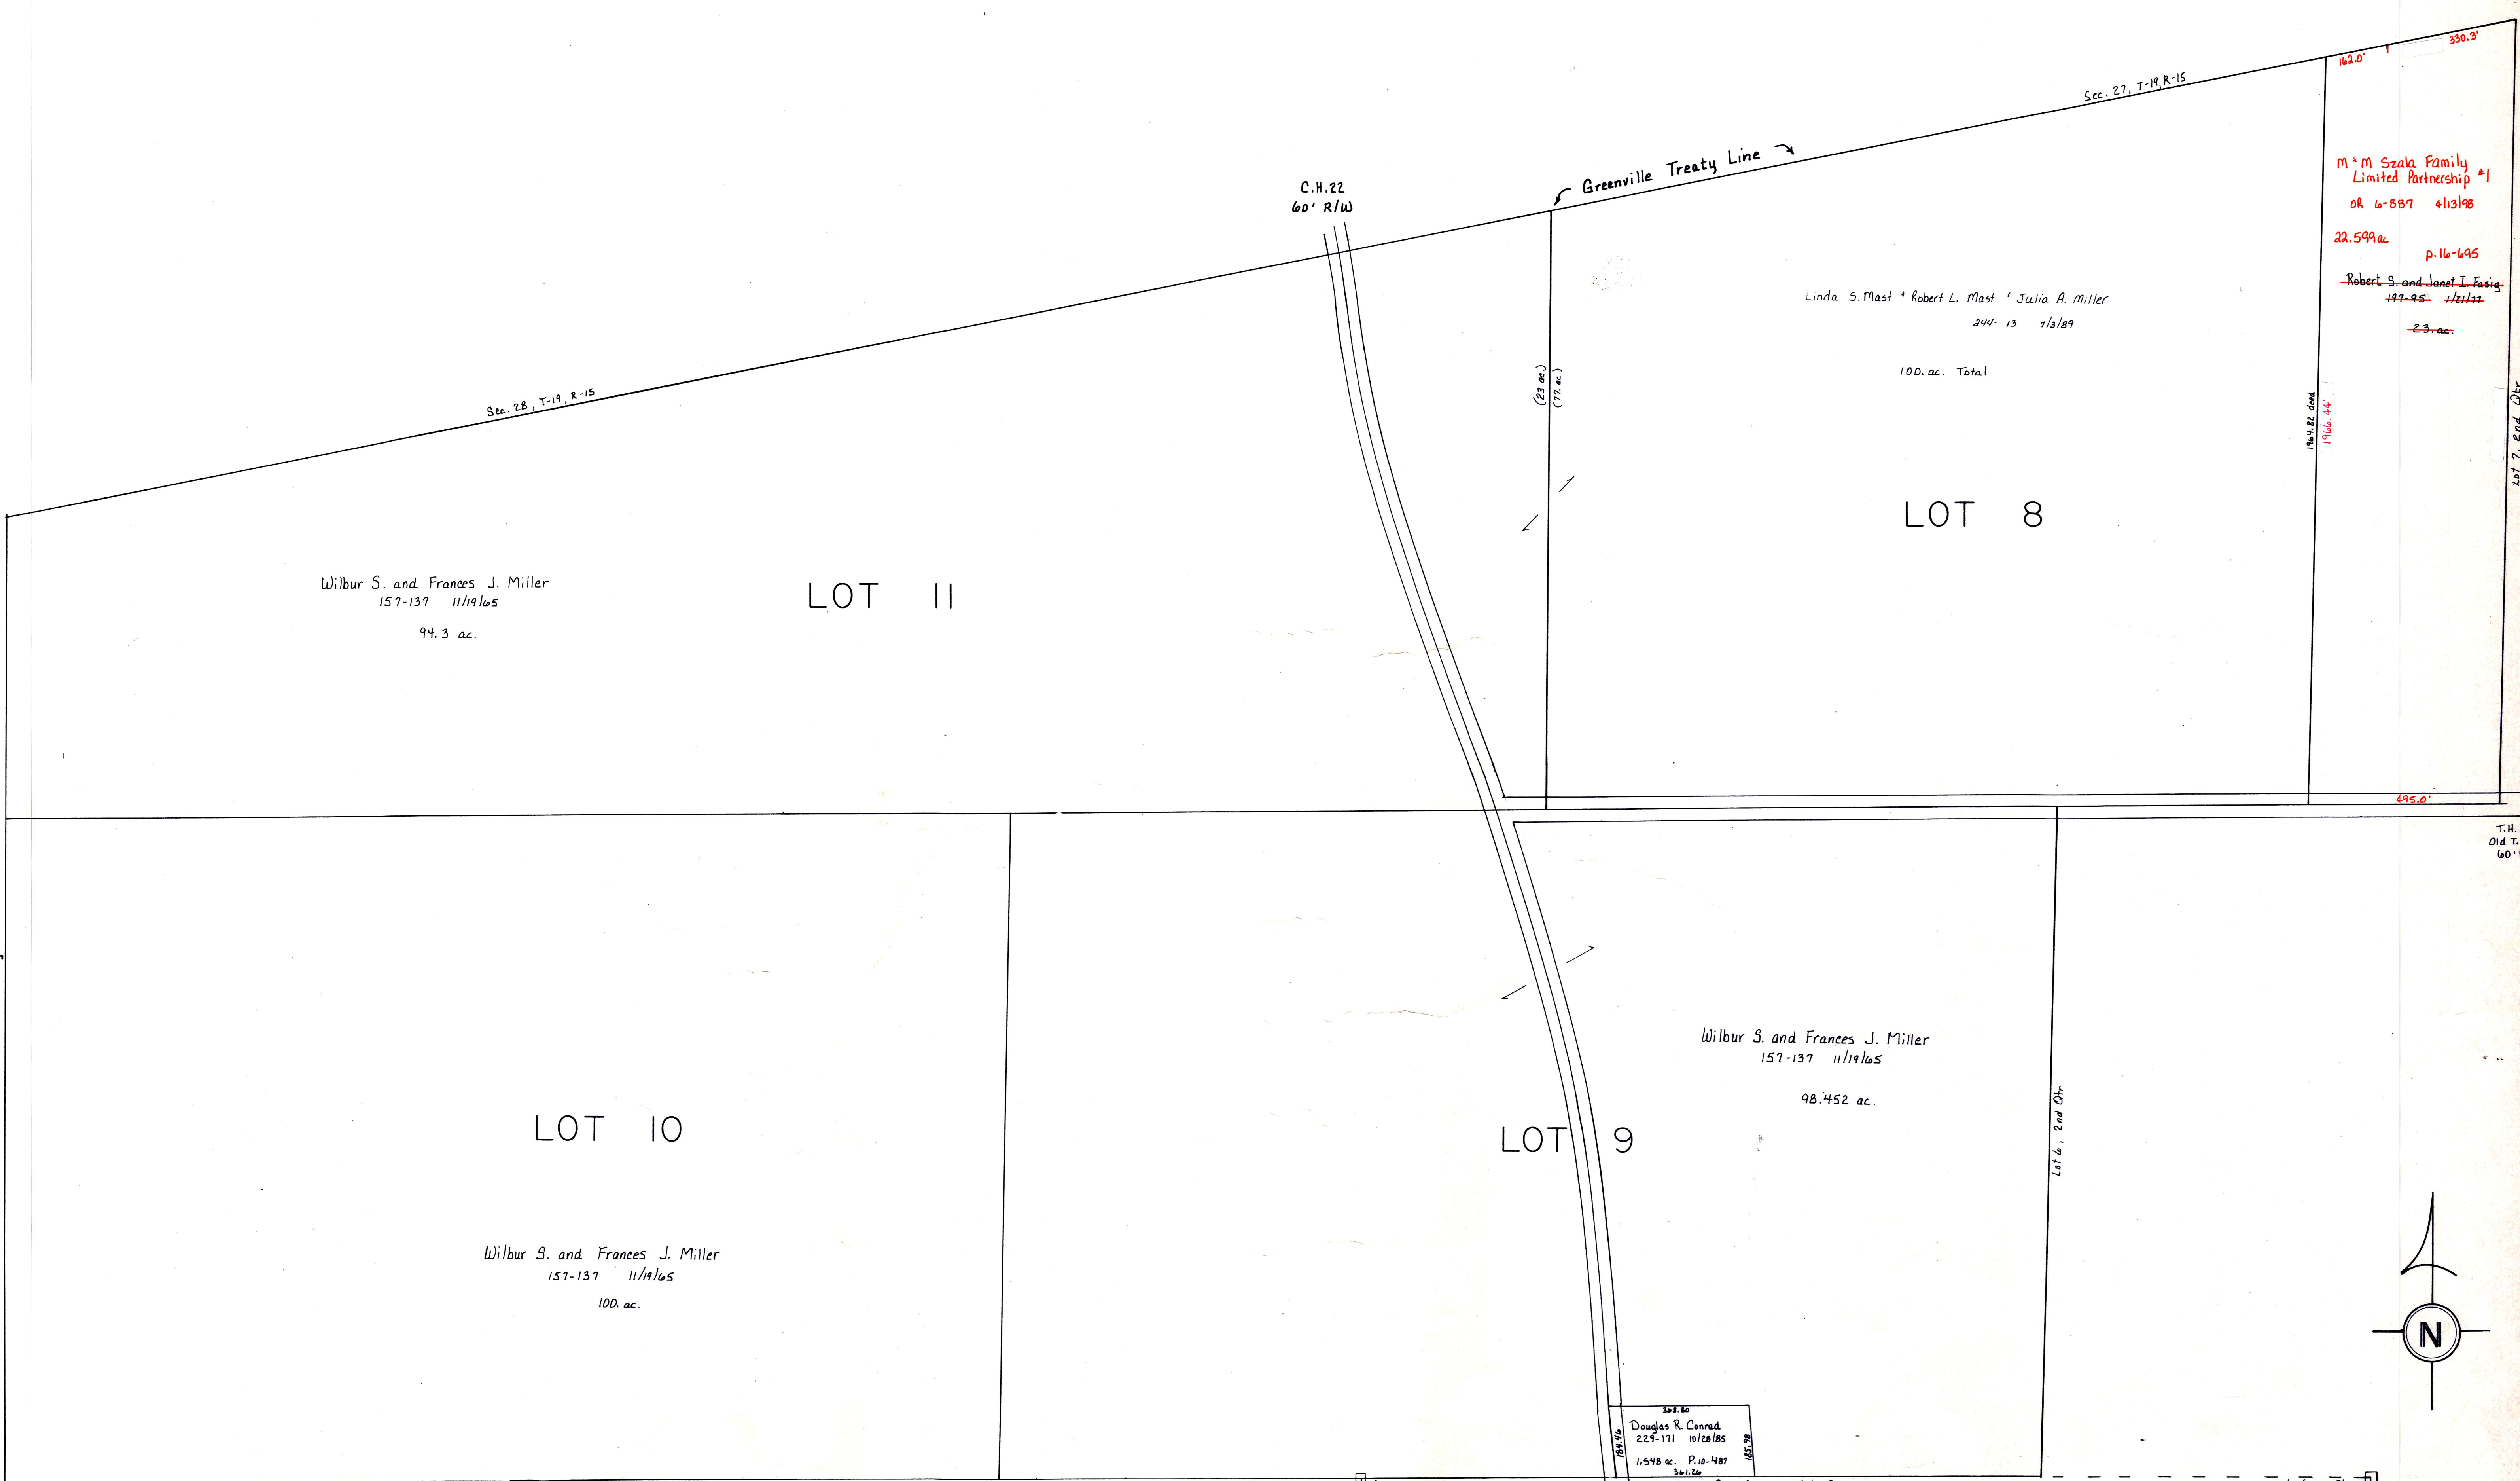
162.0'
330.3'
Sec. 27, T-19, R-15
M & M Szala Family Limited Partnership #1
OR 6-887 4/13/98
22.599ac
p. 16-695
Robert S. and Janet I. Fasig
197-95 1/21/77
23. ac.
Greenville Treaty Line
C.H.22
60' R/W
Linda S. Mast & Robert L. Mast & Julia A. Miller
244-13 7/3/89
100. ac. Total
(23 ac.)
(77 ac.)
1964.82 deed
1966.44'
Sec. 28, T-19, R-15
LOT 8
Lot 7, 2nd Qtr
Wilbur S. and Frances J. Miller
157-137 11/19/65
94.3 ac.
LOT 11
695.0'
T.H.
Old T.
60'
Wilbur S. and Frances J. Miller
157-137 11/19/65
98.452 ac.
LOT 10
LOT 9
Lot 6, 2nd Qtr
Wilbur S. and Frances J. Miller
157-137 11/19/65
100. ac.
N
368.80
Douglas R. Conrad
229-171 10/28/85
1.548 ac. P. 10-487
361.26
184.46
185.98